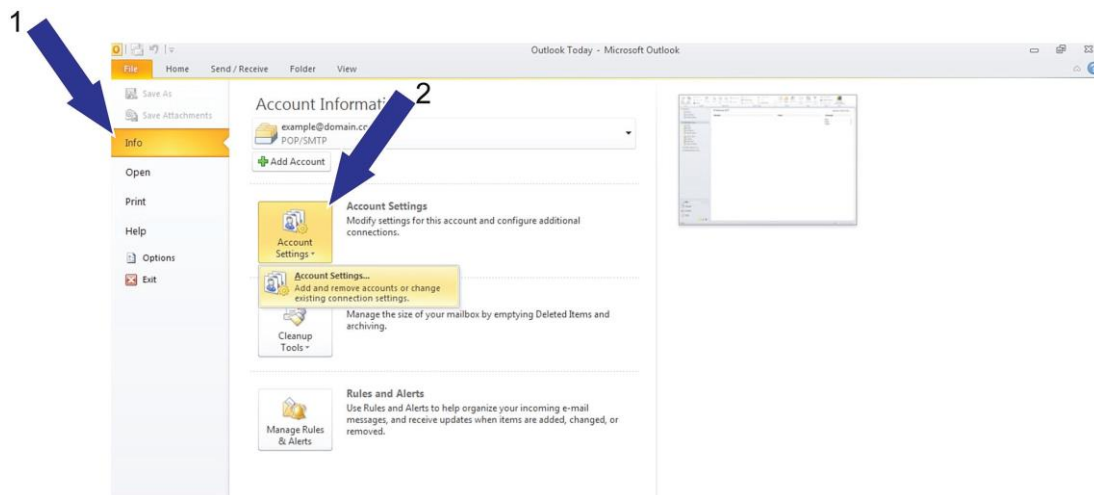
1

Outlook Today - Microsoft Outlook

File Home Send / Receive Folder View

Save As
Save Attachments
Info
Open
Print
Help
Options
Exit

Account Informati

2

example@domain.c
POP/SMTP

Add Account

Account Settings
Account Settings
Modify settings for this account and configure additional connections.

Account Settings...
Add and remove accounts or change existing connection settings.

Cleanup Tools
Manage the size of your mailbox by emptying Deleted Items and archiving.

Manage Rules & Alerts
Rules and Alerts
Use Rules and Alerts to help organize your incoming e-mail messages, and receive updates when items are added, changed, or removed.